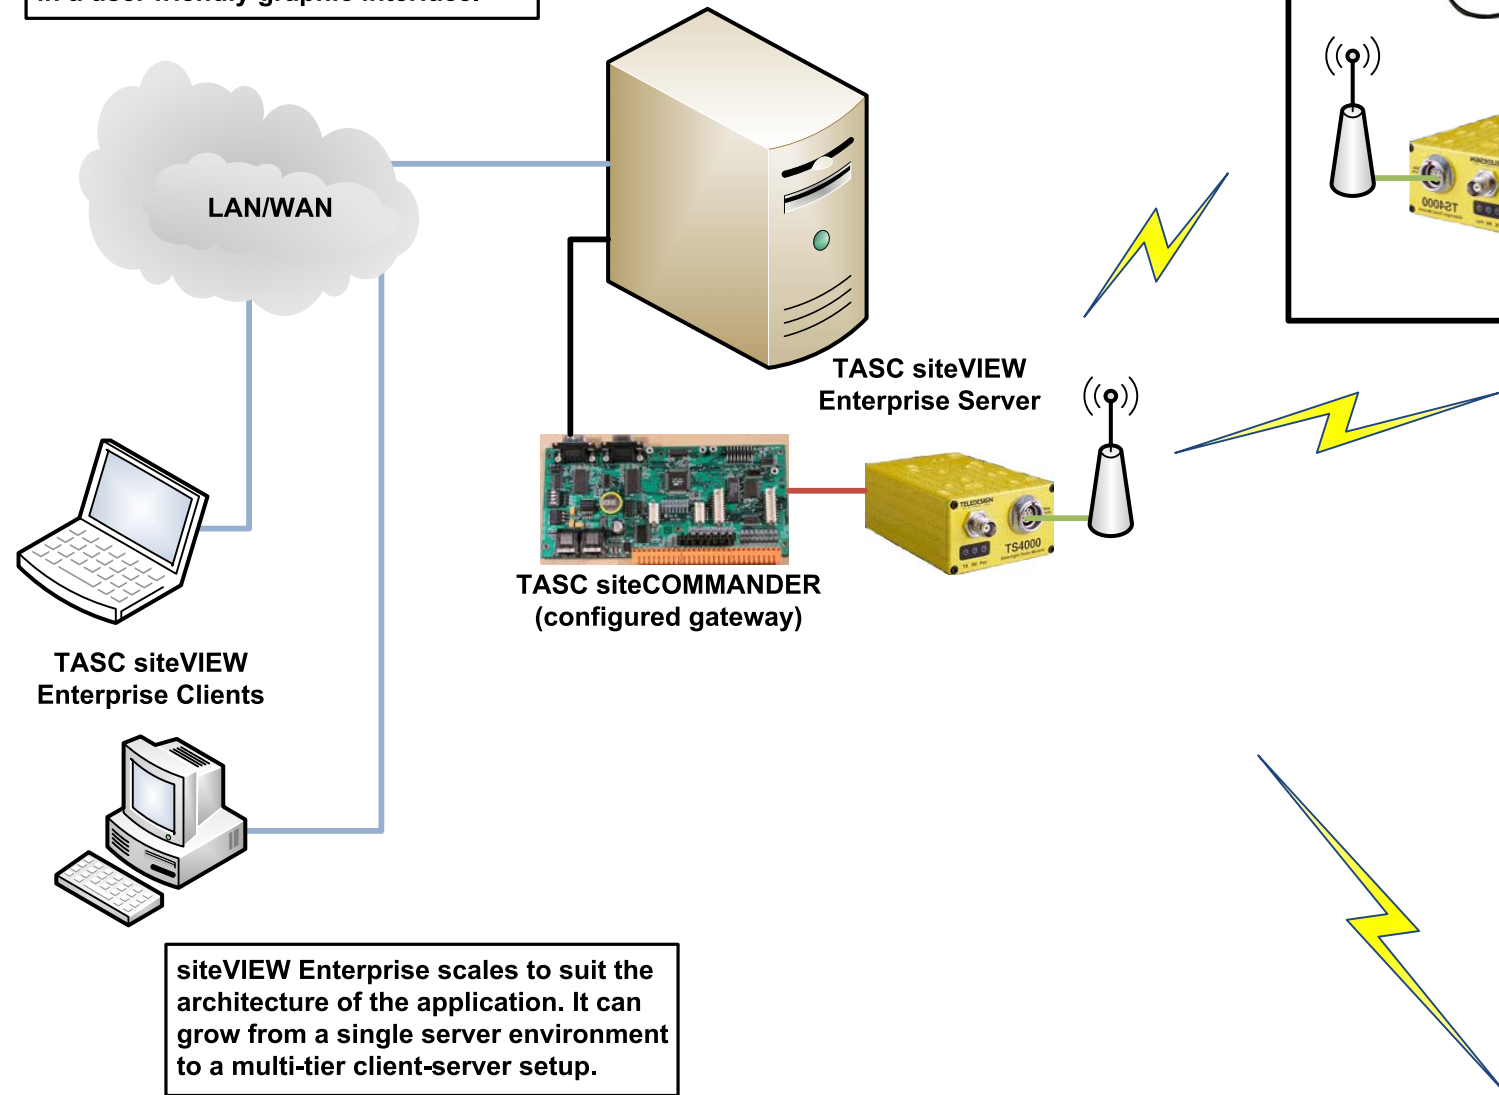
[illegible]

LAN/WAN

TASC siteVIEW Enterprise Server

TASC siteCOMMANDER (configured gateway)

TELEDESIGN
TS4000

TS4000

TASC siteVIEW Enterprise Clients

siteVIEW Enterprise scales to suit the architecture of the application. It can grow from a single server environment to a multi-tier client-server setup.